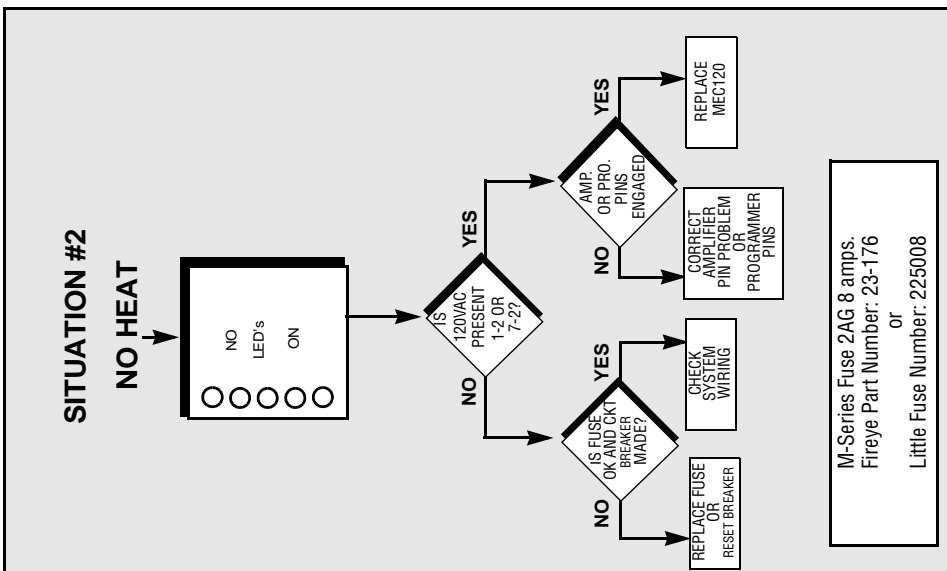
SITUATION #2
NO HEAT

NO
LED's
ON

IS
120V/AC
PRESENT
1-2 OR
7-2?

NO

IS FUSE
OK AND CKT
BREAKER
MADE?

NO

REPLACE FUSE
OR
RESET BREAKER

YES

CHECK
SYSTEM
WIRING

YES

AMP.
OR PRO.
PINS
ENGAGED

NO

CORRECT
AMPLIFIER
PIN PROBLEM
OR
PROGRAMMER
PINS

YES

REPLACE
MEC120

M-Series Fuse 2AG 8 amps.
Fireye Part Number: 23-176
or
Little Fuse Number: 225008